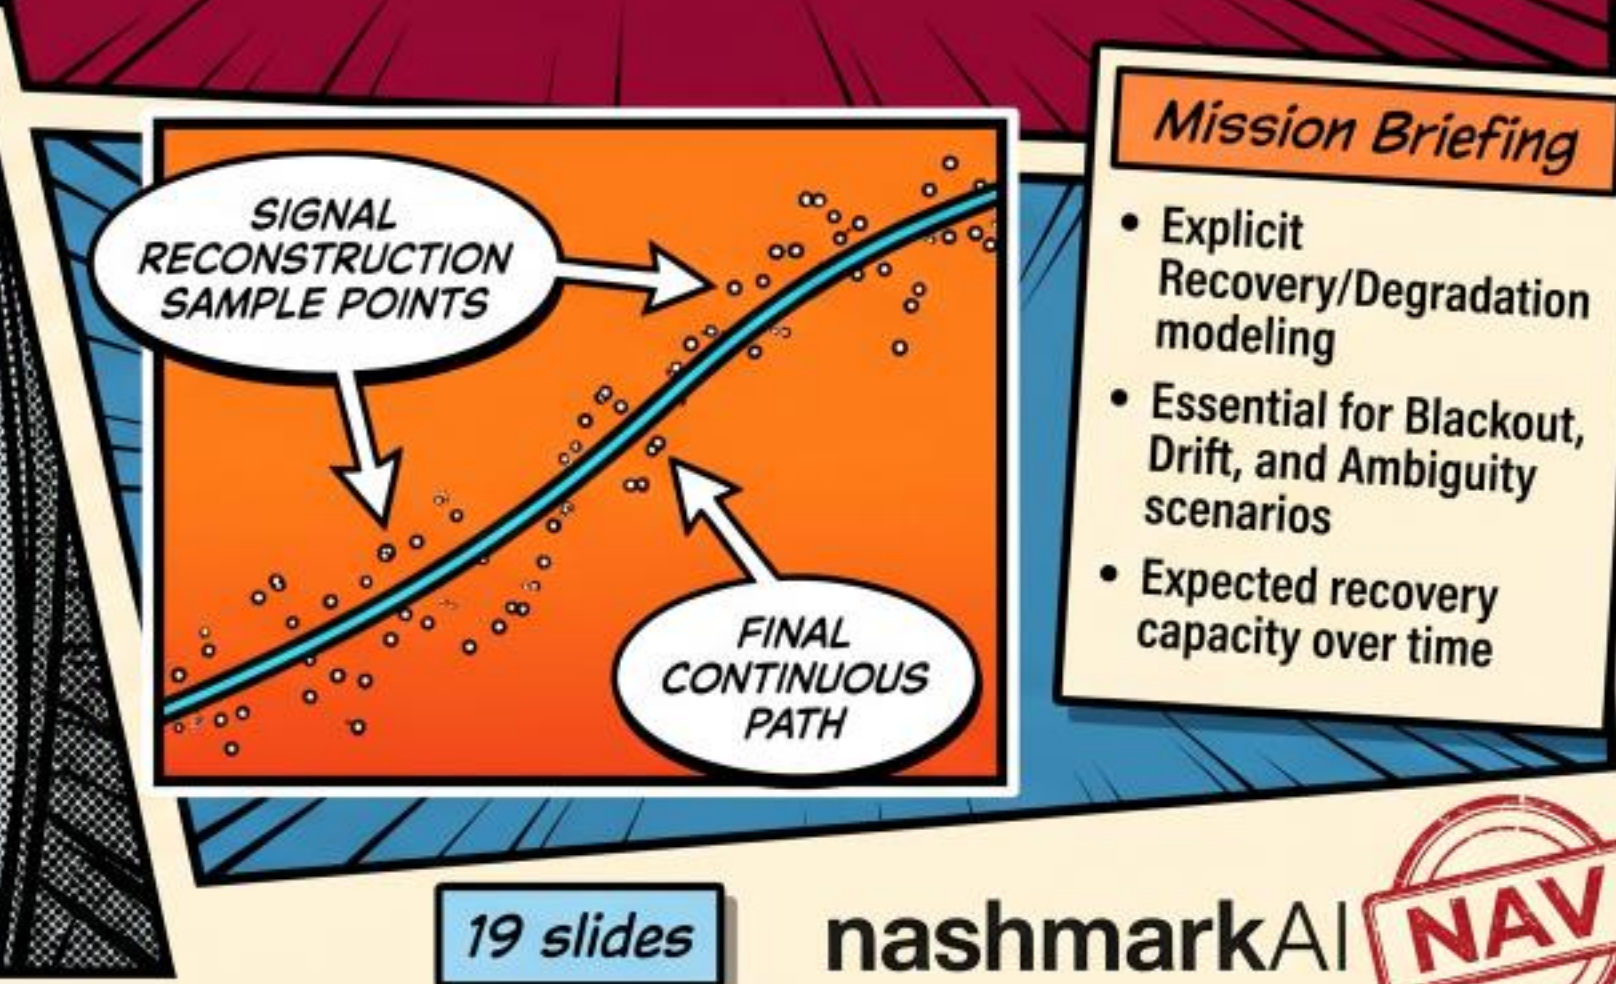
SIGNAL RECONSTRUCTION SAMPLE POINTS

FINAL CONTINUOUS PATH

Mission Briefing

• Explicit Recovery/Degradation modeling
• Essential for Blackout, Drift, and Ambiguity scenarios
• Expected recovery capacity over time

19 slides

nashmarkAI

NAV